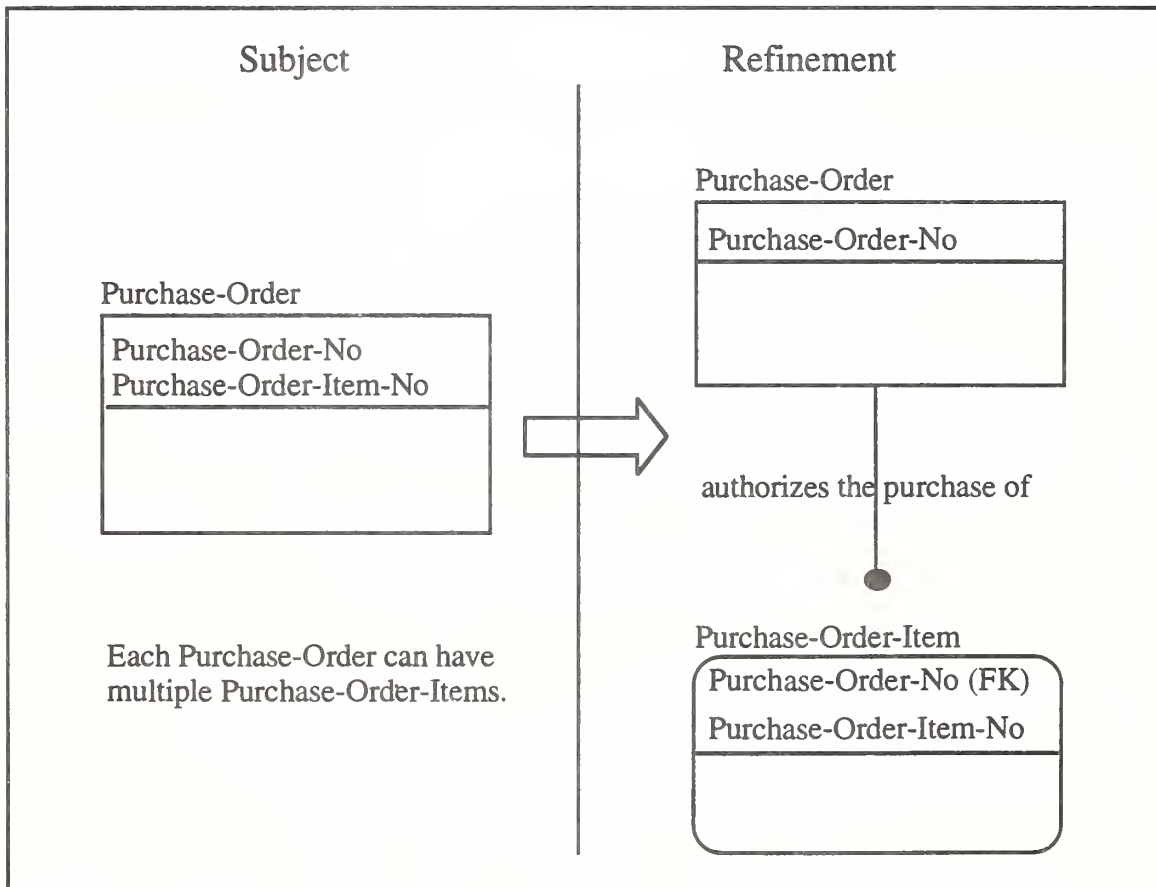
Subject

Refinement

Purchase-Order

Purchase-Order-No
Purchase-Order-Item-No

Each Purchase-Order can have multiple Purchase-Order-Items.

Purchase-Order

Purchase-Order-No

authorizes the purchase of

Purchase-Order-Item

Purchase-Order-No (FK)
Purchase-Order-Item-No